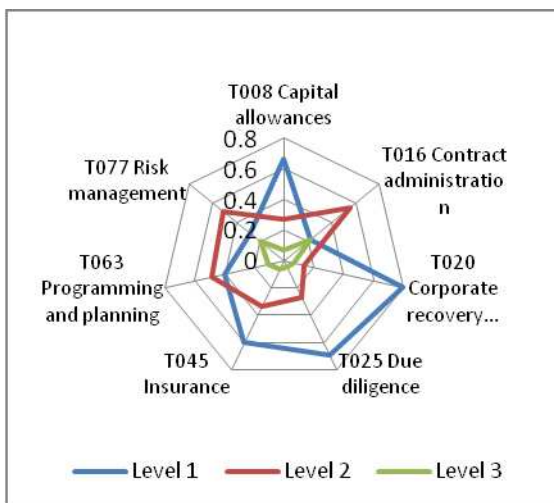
T008 Capital allowances

T016 Contract administration

T020 Corporate recovery...

T025 Due diligence

T045 Insurance

T063 Programming and planning

T077 Risk management

0.8
0.6
0.4
0.2
0

Level 1
Level 2
Level 3